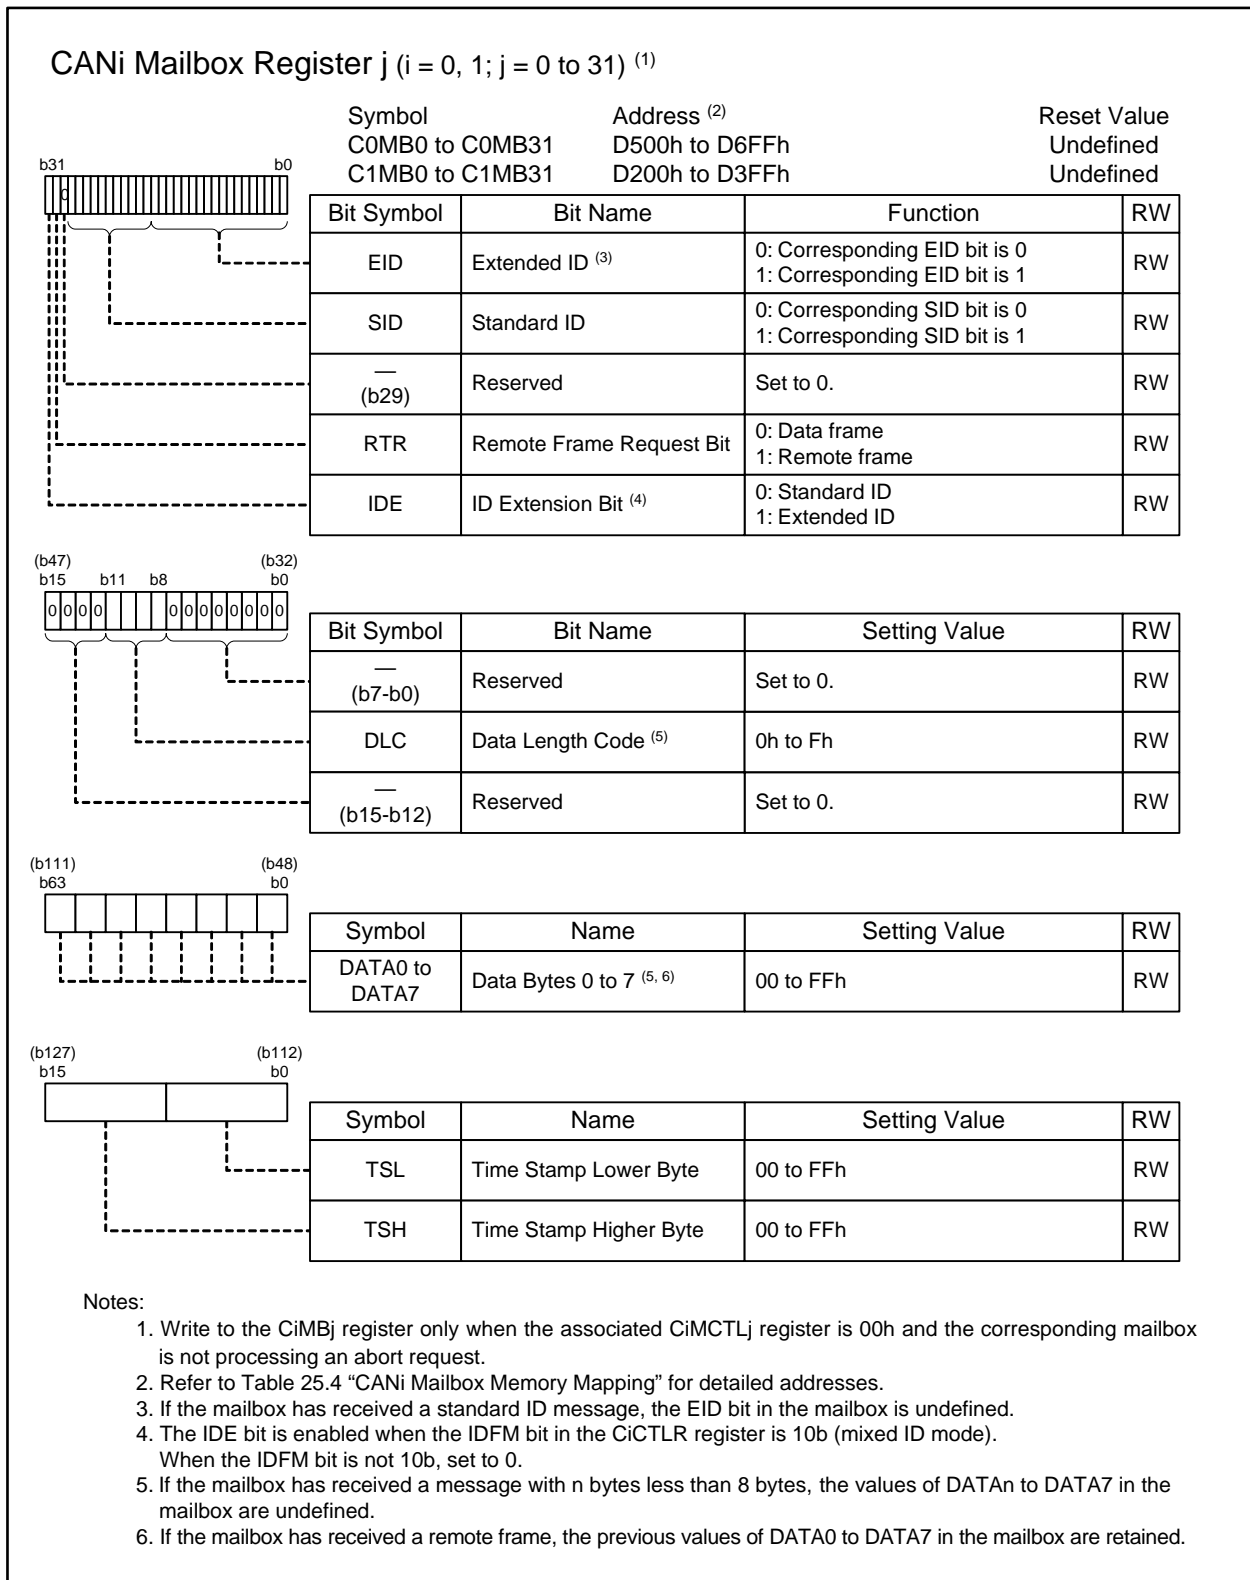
CANi Mailbox Register j (i = 0, 1; j = 0 to 31) $^{(1)}$

| Symbol | Address $^{(2)}$ | Reset Value |
|---|---|---|
| C0MB0 to C0MB31 | D500h to D6FFh | Undefined |
| C1MB0 to C1MB31 | D200h to D3FFh | Undefined |

b31 b0

0

| Bit Symbol | Bit Name | Function | RW |
|---|---|---|---|
| EID | Extended ID $^{(3)}$ | 0: Corresponding EID bit is 0<br>1: Corresponding EID bit is 1 | RW |
| SID | Standard ID | 0: Corresponding SID bit is 0<br>1: Corresponding SID bit is 1 | RW |
| — (b29) | Reserved | Set to 0. | RW |
| RTR | Remote Frame Request Bit | 0: Data frame<br>1: Remote frame | RW |
| IDE | ID Extension Bit $^{(4)}$ | 0: Standard ID<br>1: Extended ID | RW |

(b47) (b32)
b15 b11 b8 b0

0 0 0 0 0 0 0 0 0 0 0 0

| Bit Symbol | Bit Name | Setting Value | RW |
|---|---|---|---|
| — (b7-b0) | Reserved | Set to 0. | RW |
| DLC | Data Length Code $^{(5)}$ | 0h to Fh | RW |
| — (b15-b12) | Reserved | Set to 0. | RW |

(b111) (b48)
b63 b0

| Symbol | Name | Setting Value | RW |
|---|---|---|---|
| DATA0 to DATA7 | Data Bytes 0 to 7 $^{(5, 6)}$ | 00 to FFh | RW |

(b127) (b112)
b15 b0

| Symbol | Name | Setting Value | RW |
|---|---|---|---|
| TSL | Time Stamp Lower Byte | 00 to FFh | RW |
| TSH | Time Stamp Higher Byte | 00 to FFh | RW |

Notes:
1. Write to the CiMBj register only when the associated CiMCTLj register is 00h and the corresponding mailbox is not processing an abort request.
2. Refer to Table 25.4 “CANi Mailbox Memory Mapping” for detailed addresses.
3. If the mailbox has received a standard ID message, the EID bit in the mailbox is undefined.
4. The IDE bit is enabled when the IDFM bit in the CiCTLR register is 10b (mixed ID mode). When the IDFM bit is not 10b, set to 0.
5. If the mailbox has received a message with n bytes less than 8 bytes, the values of DATAn to DATA7 in the mailbox are undefined.
6. If the mailbox has received a remote frame, the previous values of DATA0 to DATA7 in the mailbox are retained.